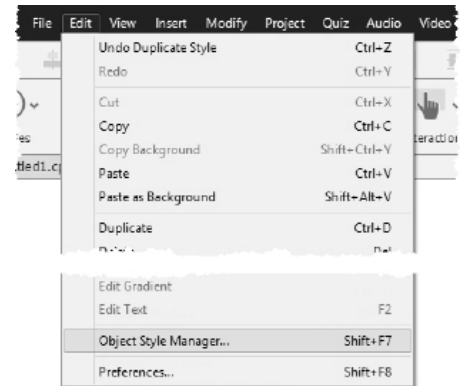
File Edit View Insert Modify Project Quiz Audio Video

Undo Duplicate Style Ctrl+Z
Redo Ctrl+Y
Cut Ctrl+X
Copy Ctrl+C
Copy Background Shift+Ctrl+Y
Paste Ctrl+V
Paste as Background Shift+Alt+V
Duplicate Ctrl+D
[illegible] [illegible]
Edit Gradient
Edit Text F2
Object Style Manager... Shift+F7
Preferences... Shift+F8

tled1.cp
fes
teracti